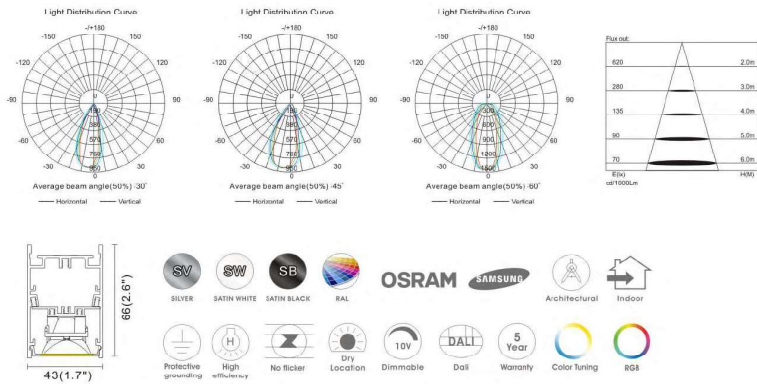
Light Distribution Curve

-/+180

-150 150

-120 120

-90 90

-60 60

-30 30

0

380

570

760

950

Average beam angle(50%) :30°

Horizontal Vertical

Light Distribution Curve

-/+180

-150 150

-120 120

-90 90

-60 60

-30 30

0

380

570

760

950

Average beam angle(50%) :45°

Horizontal Vertical

Light Distribution Curve

-/+180

-150 150

-120 120

-90 90

-60 60

-30 30

0

600

900

1200

1500

Average beam angle(50%) :60°

Horizontal Vertical

Flux out:

| E(lx) cd/1000Lm | H(M) |
|---|---|
| 620 | 2.0m |
| 280 | 3.0m |
| 135 | 4.0m |
| 90 | 5.0m |
| 70 | 6.0m |

66(2.6")

40(1.7")

SV SILVER

SW SATIN WHITE

SB SATIN BLACK

RAL

OSRAM

SAMSUNG

Architectural

Indoor

Protective grounding

H High efficiency

No flicker

Dry Location

10V Dimmable

DALI Dali

5 Year Warranty

Color Tuning

RGB